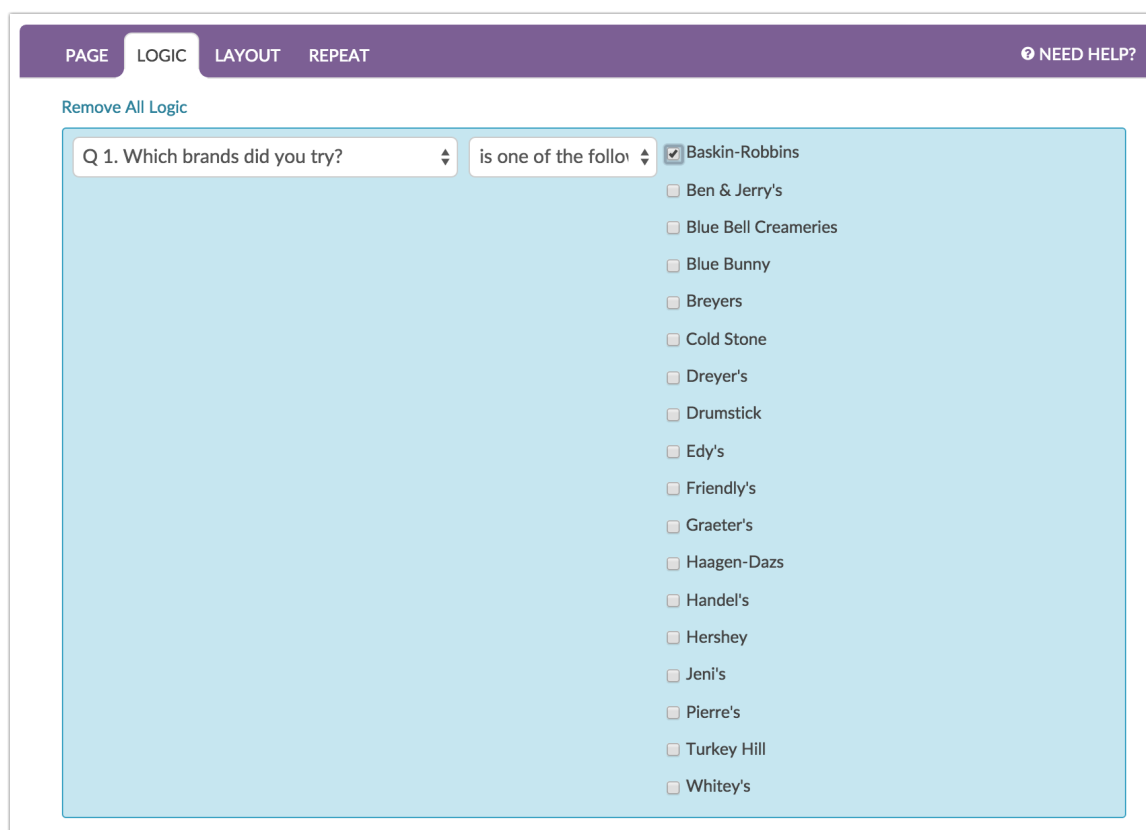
PAGE LOGIC LAYOUT REPEAT

NEED HELP?

Remove All Logic

Q 1. Which brands did you try?

is one of the follov

Baskin-Robbins
Ben & Jerry's
Blue Bell Creameries
Blue Bunny
Breyers
Cold Stone
Dreyer's
Drumstick
Edy's
Friendly's
Graeter's
Haagen-Dazs
Handel's
Hershey
Jeni's
Pierre's
Turkey Hill
Whitey's